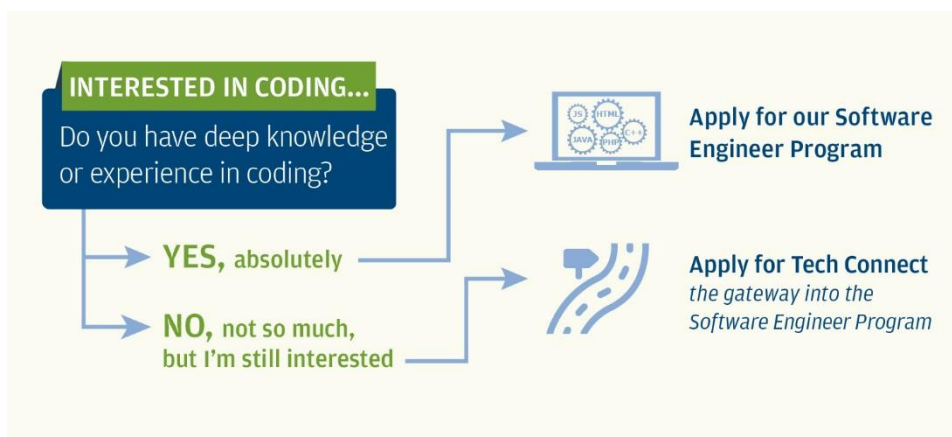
INTERESTED IN CODING...

Do you have deep knowledge or experience in coding?

YES, absolutely

NO, not so much, but I'm still interested

JS HTML JAVA PHP C++

Apply for our Software Engineer Program

Apply for Tech Connect
the gateway into the Software Engineer Program